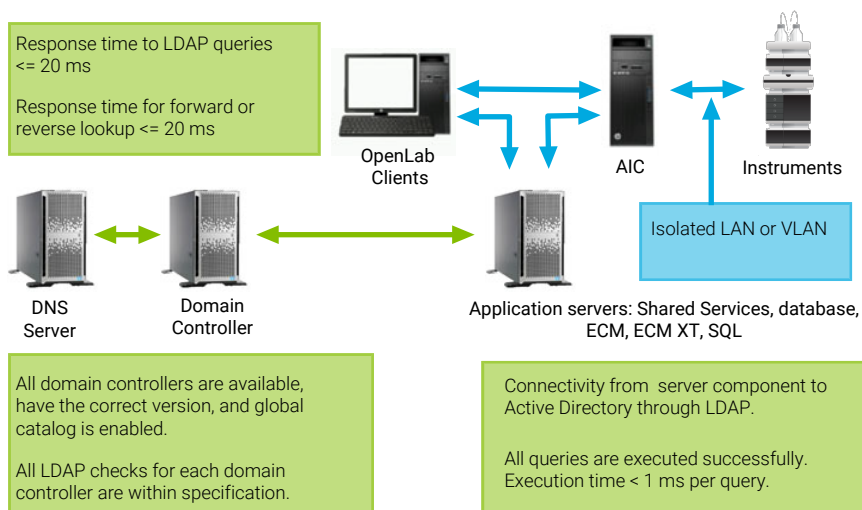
Response time to LDAP queries <= 20 ms

Response time for forward or reverse lookup <= 20 ms

OpenLab Clients

AIC

Instruments

Isolated LAN or VLAN

DNS Server

Domain Controller

Application servers: Shared Services, database, ECM, ECM XT, SQL

All domain controllers are available, have the correct version, and global catalog is enabled.

All LDAP checks for each domain controller are within specification.

Connectivity from server component to Active Directory through LDAP.

All queries are executed successfully. Execution time < 1 ms per query.